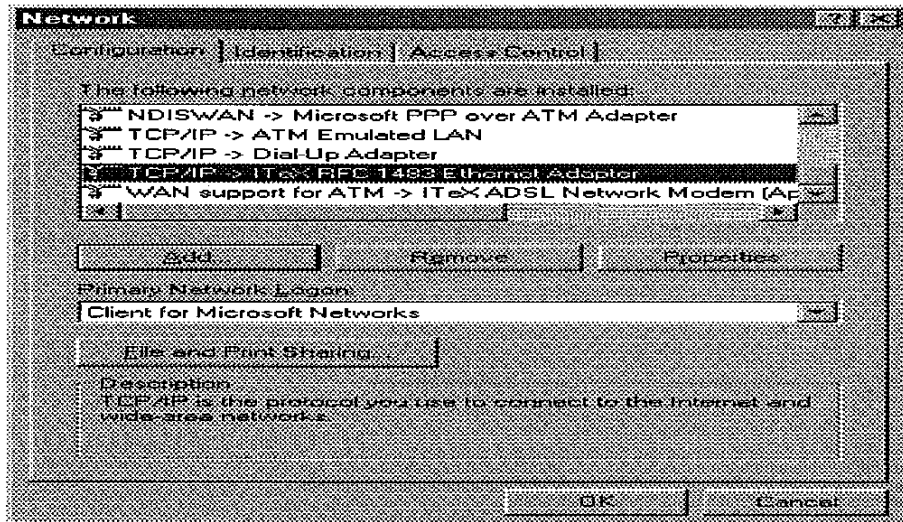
Network

Configuration | Identification | Access Control

The following network components are installed:

NDISWAN -> Microsoft PPP over ATM Adapter
TCP/IP -> ATM Emulated LAN
TCP/IP -> Dial-Up Adapter
TCP/IP -> ITeX RFC 1483 Ethernet Adapter
WAN support for ATM -> ITeX ADSL Network Modem (Ap

Add | Remove | Properties

Primary Network Logon:

Client for Microsoft Networks

File and Print Sharing...

Description
TCP/IP is the protocol you use to connect to the Internet and wide-area networks.

OK | Cancel